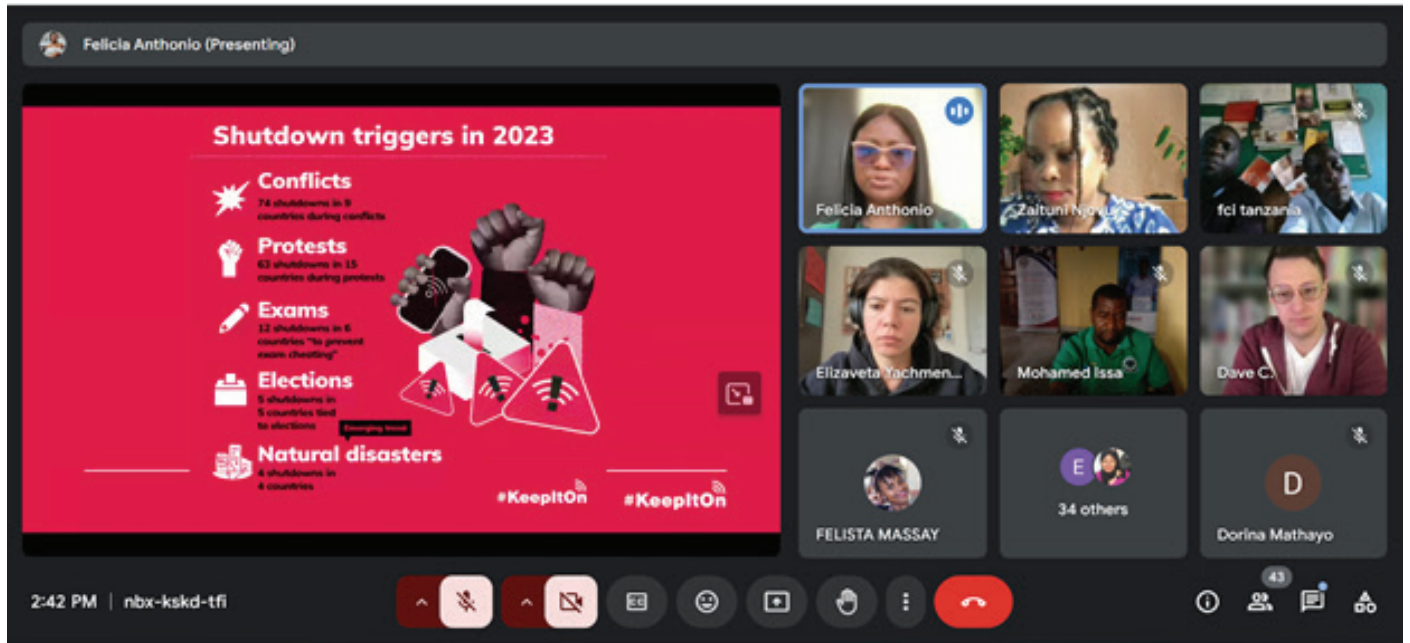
Felicia Anthonio (Presenting)

Shutdown triggers in 2023

Conflicts
74 shutdowns in 9 countries during conflicts

Protests
63 shutdowns in 15 countries during protests

Exams
12 shutdowns in 6 countries "to prevent exam cheating"

Elections
5 shutdowns in 5 countries tied to elections

Emerging trend

Natural disasters
4 shutdowns in 4 countries

#KeepItOn

#KeepItOn

Felicia Anthonio

Zaituni Njovu

fci tanzania

Elizaveta Yachmen...

Mohamed Issa

Dave C.

FELISTA MASSAY

E

34 others

D

Dorina Mathayo

2:42 PM | nbx-kskd-tfi

43